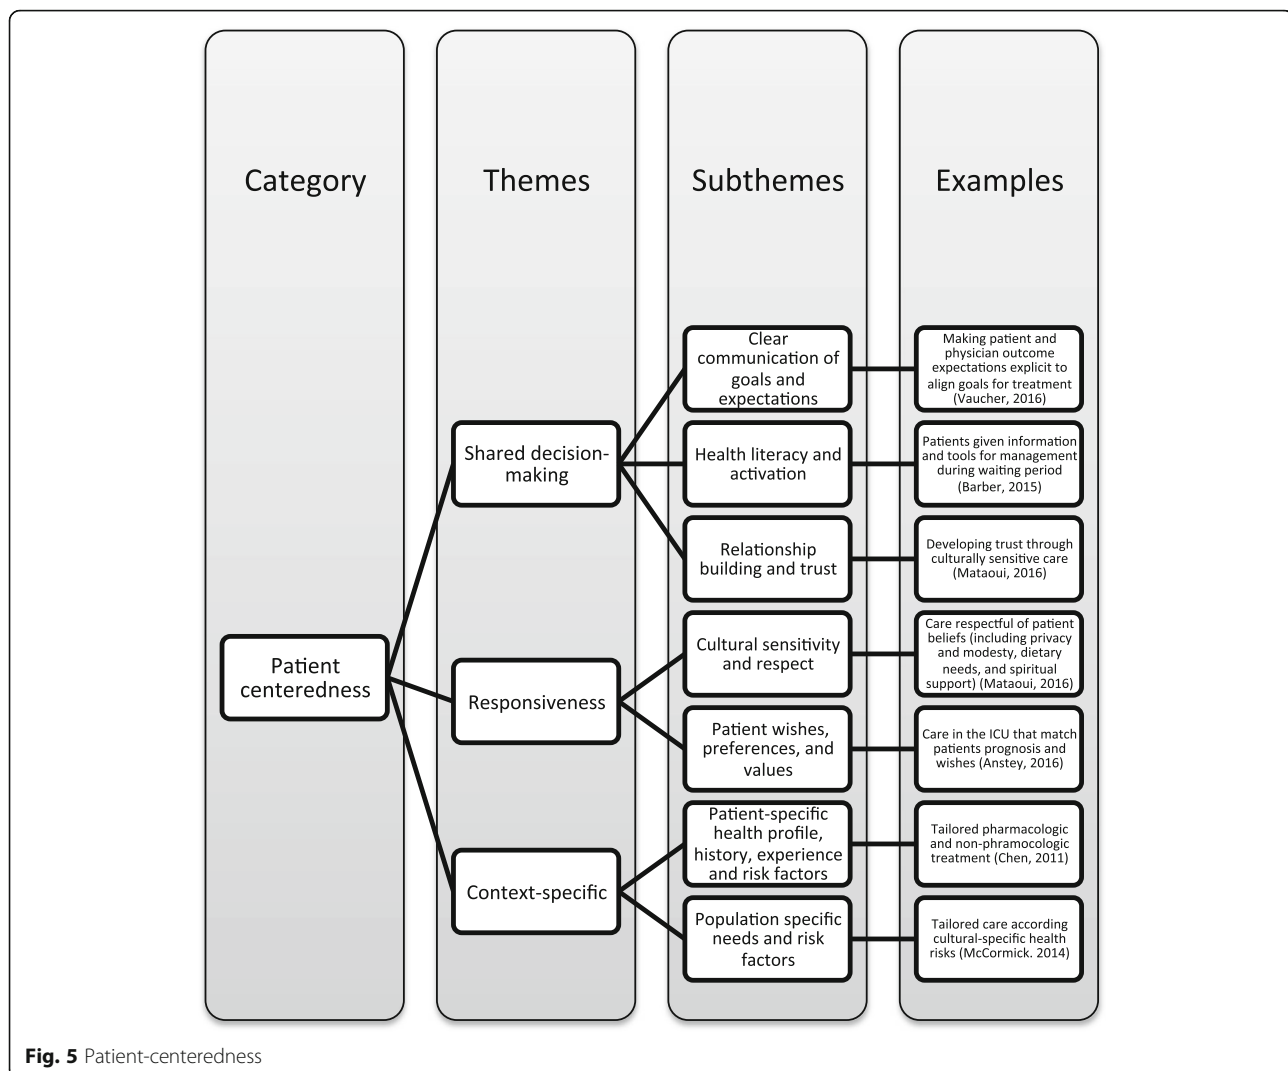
Category

Themes

Subthemes

Examples

Patient centeredness

Shared decision-making

Responsiveness

Context-specific

Clear communication of goals and expectations

Health literacy and activation

Relationship building and trust

Cultural sensitivity and respect

Patient wishes, preferences, and values

Patient-specific health profile, history, experience and risk factors

Population specific needs and risk factors

Making patient and physician outcome expectations explicit to align goals for treatment (Vaucher, 2016)

Patients given information and tools for management during waiting period (Barber, 2015)

Developing trust through culturally sensitive care (Mataoui, 2016)

Care respectful of patient beliefs (including privacy and modesty, dietary needs, and spiritual support) (Mataoui, 2016)

Care in the ICU that match patients prognosis and wishes (Anstey, 2016)

Tailored pharmacologic and non-pharmacologic treatment (Chen, 2011)

Tailored care according cultural-specific health risks (McCormick. 2014)

Fig. 5 Patient-centeredness